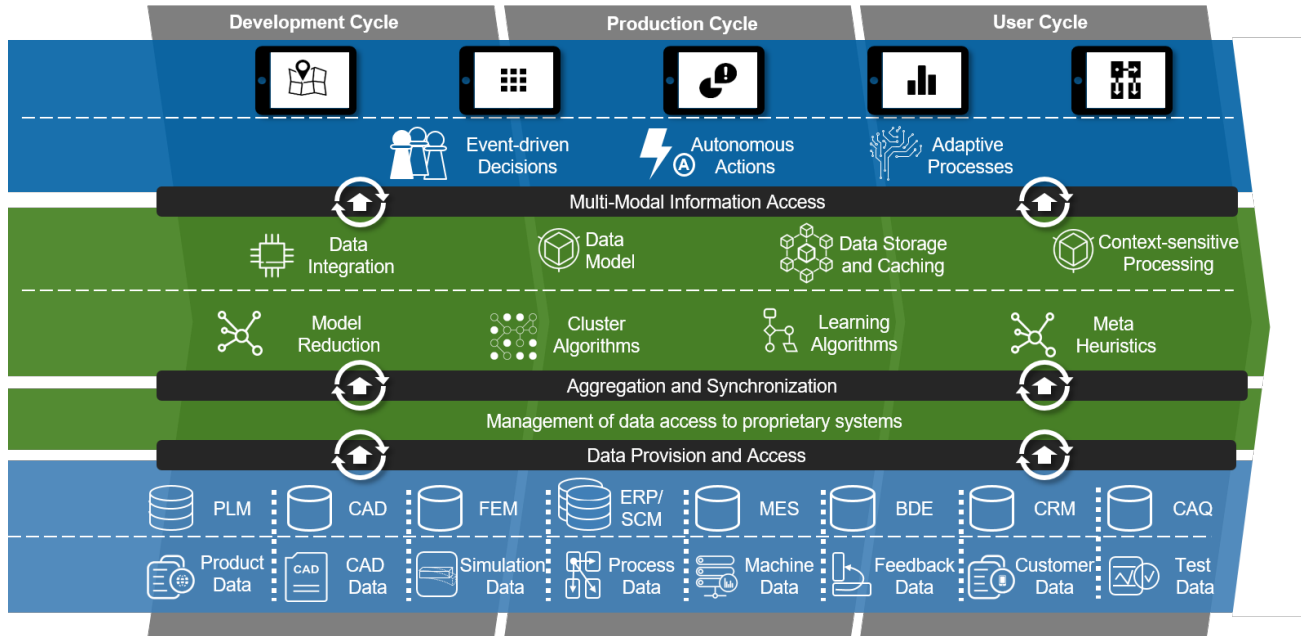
Development Cycle

Production Cycle

User Cycle

Event-driven Decisions

Autonomous Actions

Adaptive Processes

Multi-Modal Information Access

Data Integration

Data Model

Data Storage and Caching

Context-sensitive Processing

Model Reduction

Cluster Algorithms

Learning Algorithms

Meta Heuristics

Aggregation and Synchronization

Management of data access to proprietary systems

Data Provision and Access

PLM

CAD

FEM

ERP/ SCM

MES

BDE

CRM

CAQ

Product Data

CAD

CAD Data

Simulation Data

Process Data

Machine Data

Feedback Data

Customer Data

Test Data